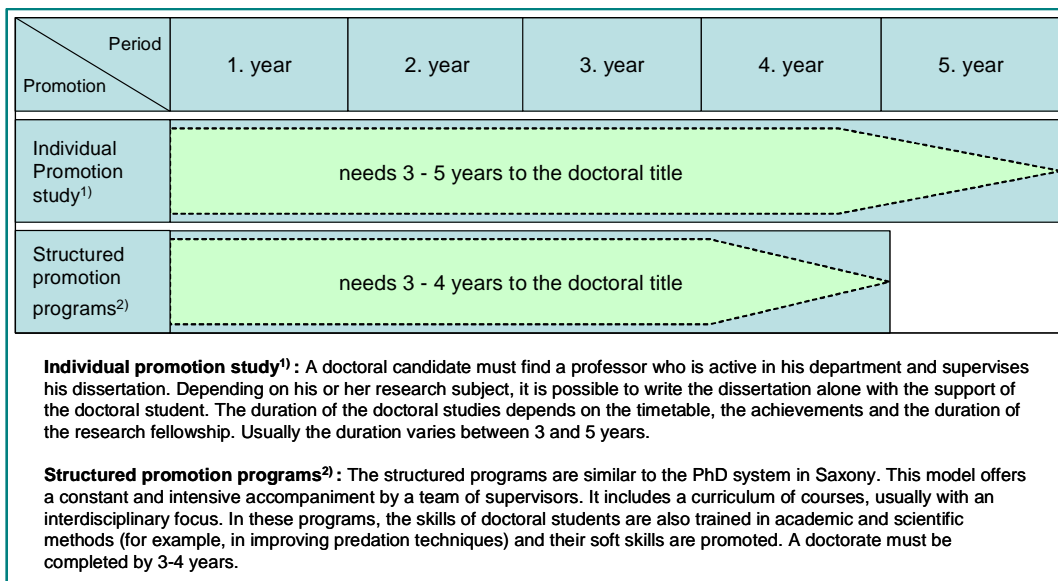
| Period / Promotion | 1. year | 2. year | 3. year | 4. year | 5. year |
|---|---|---|---|---|---|
| Individual Promotion study$^{1)}$ | needs 3 - 5 years to the doctoral title | | | | |
| Structured promotion programs$^{2)}$ | needs 3 - 4 years to the doctoral title | | | | |

**Individual promotion study$^{1)}$ :** A doctoral candidate must find a professor who is active in his department and supervises his dissertation. Depending on his or her research subject, it is possible to write the dissertation alone with the support of the doctoral student. The duration of the doctoral studies depends on the timetable, the achievements and the duration of the research fellowship. Usually the duration varies between 3 and 5 years.

**Structured promotion programs$^{2)}$ :** The structured programs are similar to the PhD system in Saxony. This model offers a constant and intensive accompaniment by a team of supervisors. It includes a curriculum of courses, usually with an interdisciplinary focus. In these programs, the skills of doctoral students are also trained in academic and scientific methods (for example, in improving predation techniques) and their soft skills are promoted. A doctorate must be completed by 3-4 years.